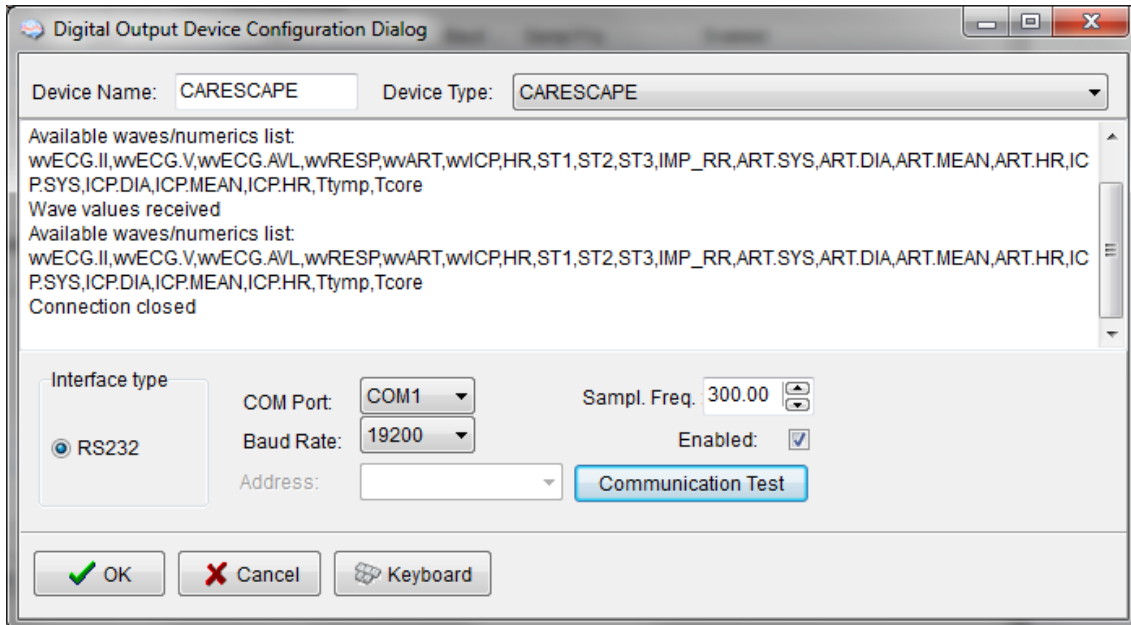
Digital Output Device Configuration Dialog

Device Name: CARESCAPE

Device Type: CARESCAPE

Available waves/numerics list:
wvECG.II,wvECG.V,wvECG.AVL,wvRESP,wvART,wvICP,HR,ST1,ST2,ST3,IMP_RR,ART.SYS,ART.DIA,ART.MEAN,ART.HR,ICP.SYS,ICP.DIA,ICP.MEAN,ICP.HR,Ttymp,Tcore
Wave values received
Available waves/numerics list:
wvECG.II,wvECG.V,wvECG.AVL,wvRESP,wvART,wvICP,HR,ST1,ST2,ST3,IMP_RR,ART.SYS,ART.DIA,ART.MEAN,ART.HR,ICP.SYS,ICP.DIA,ICP.MEAN,ICP.HR,Ttymp,Tcore
Connection closed

Interface type

RS232

COM Port: COM1

Baud Rate: 19200

Address:

Sampl. Freq. 300.00

Enabled:

Communication Test

OK

Cancel

Keyboard